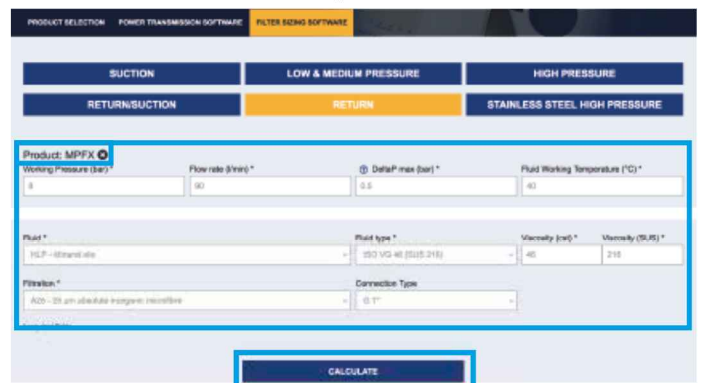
PRODUCT SELECTION POWER TRANSMISSION SOFTWARE FILTER SIZING SOFTWARE

SUCTION
LOW & MEDIUM PRESSURE
HIGH PRESSURE
RETURN/SUCTION
RETURN
STAINLESS STEEL HIGH PRESSURE

Product: MPFX

Working Pressure (bar) *
8

Flow rate (l/min) *
90

DeltaP max (bar) *
0.8

Fluid Working Temperature (°C) *
40

Fluid *
HLP - Mineral oile

Fluid type *
ISO VG 46 (SUS 215)

Viscosity (cst) *
46

Viscosity (SUS) *
215

Filtration *
A25 - 25 µm absolute inorganic microfibre

Connection Type
G 1"

CALCULATE